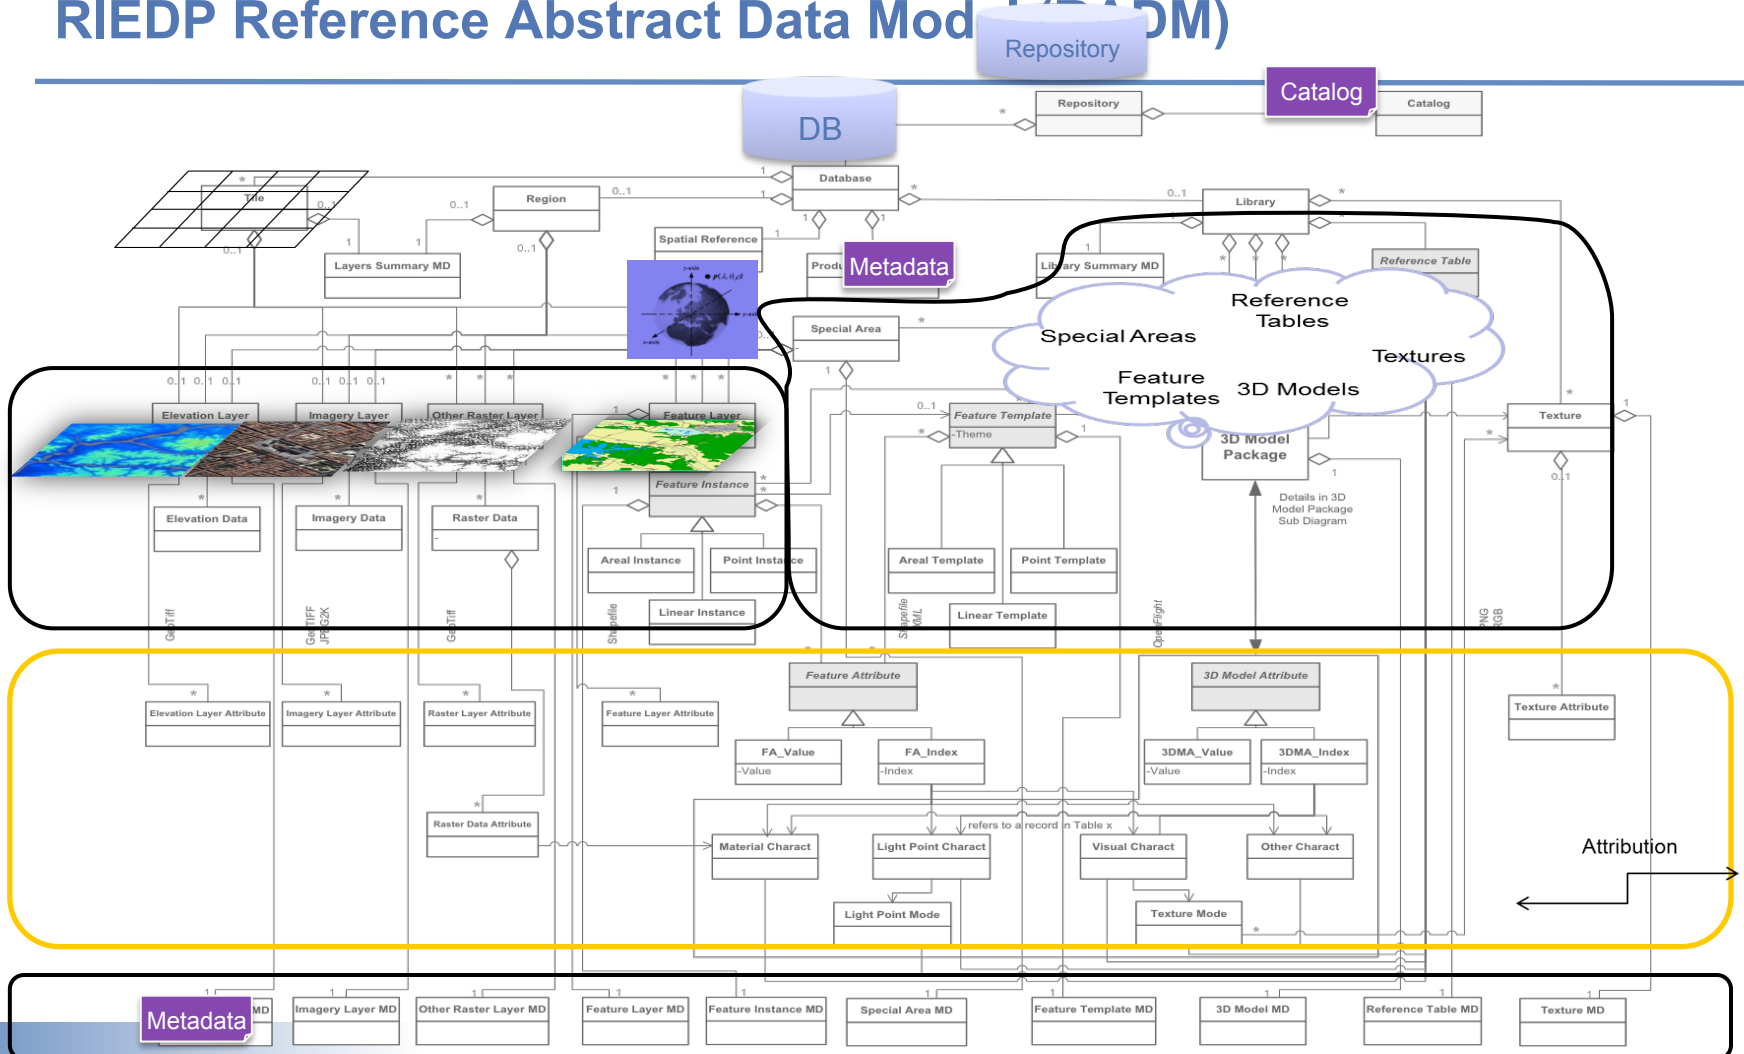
RIEDP Reference Abstract Data Mod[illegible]DM)

Repository

Catalog

DB

Repository

Catalog

Database

Region

Tile

Spatial Reference

Metadata

Library

Layers Summary MD

Library Summary MD

Reference Table

Reference Tables

Special Areas

Textures

Special Area

Feature Templates

3D Models

3D Model Package

Elevation Layer

Imagery Layer

Other Raster Layer

Feature Layer

Feature Template

-Theme

Texture

Feature Instance

Elevation Data

Imagery Data

Raster Data

Details in 3D Model Package Sub Diagram

Areal Instance

Point Instance

Areal Template

Point Template

Linear Instance

Linear Template

GeoTiff

GeoTIFF JPEG2K

GeoTiff

Shapefile

Shapefile XML

OpenFlight

PNG RGB

Feature Attribute

3D Model Attribute

Elevation Layer Attribute

Imagery Layer Attribute

Raster Layer Attribute

Feature Layer Attribute

Texture Attribute

FA_Value

-Value

FA_Index

-Index

3DMA_Value

-Value

3DMA_Index

-Index

Raster Data Attribute

refers to a record in Table x

Material Charact

Light Point Charact

Visual Charact

Other Charact

Attribution

Light Point Mode

Texture Mode

Metadata

MD

Imagery Layer MD

Other Raster Layer MD

Feature Layer MD

Feature Instance MD

Special Area MD

Feature Template MD

3D Model MD

Reference Table MD

Texture MD